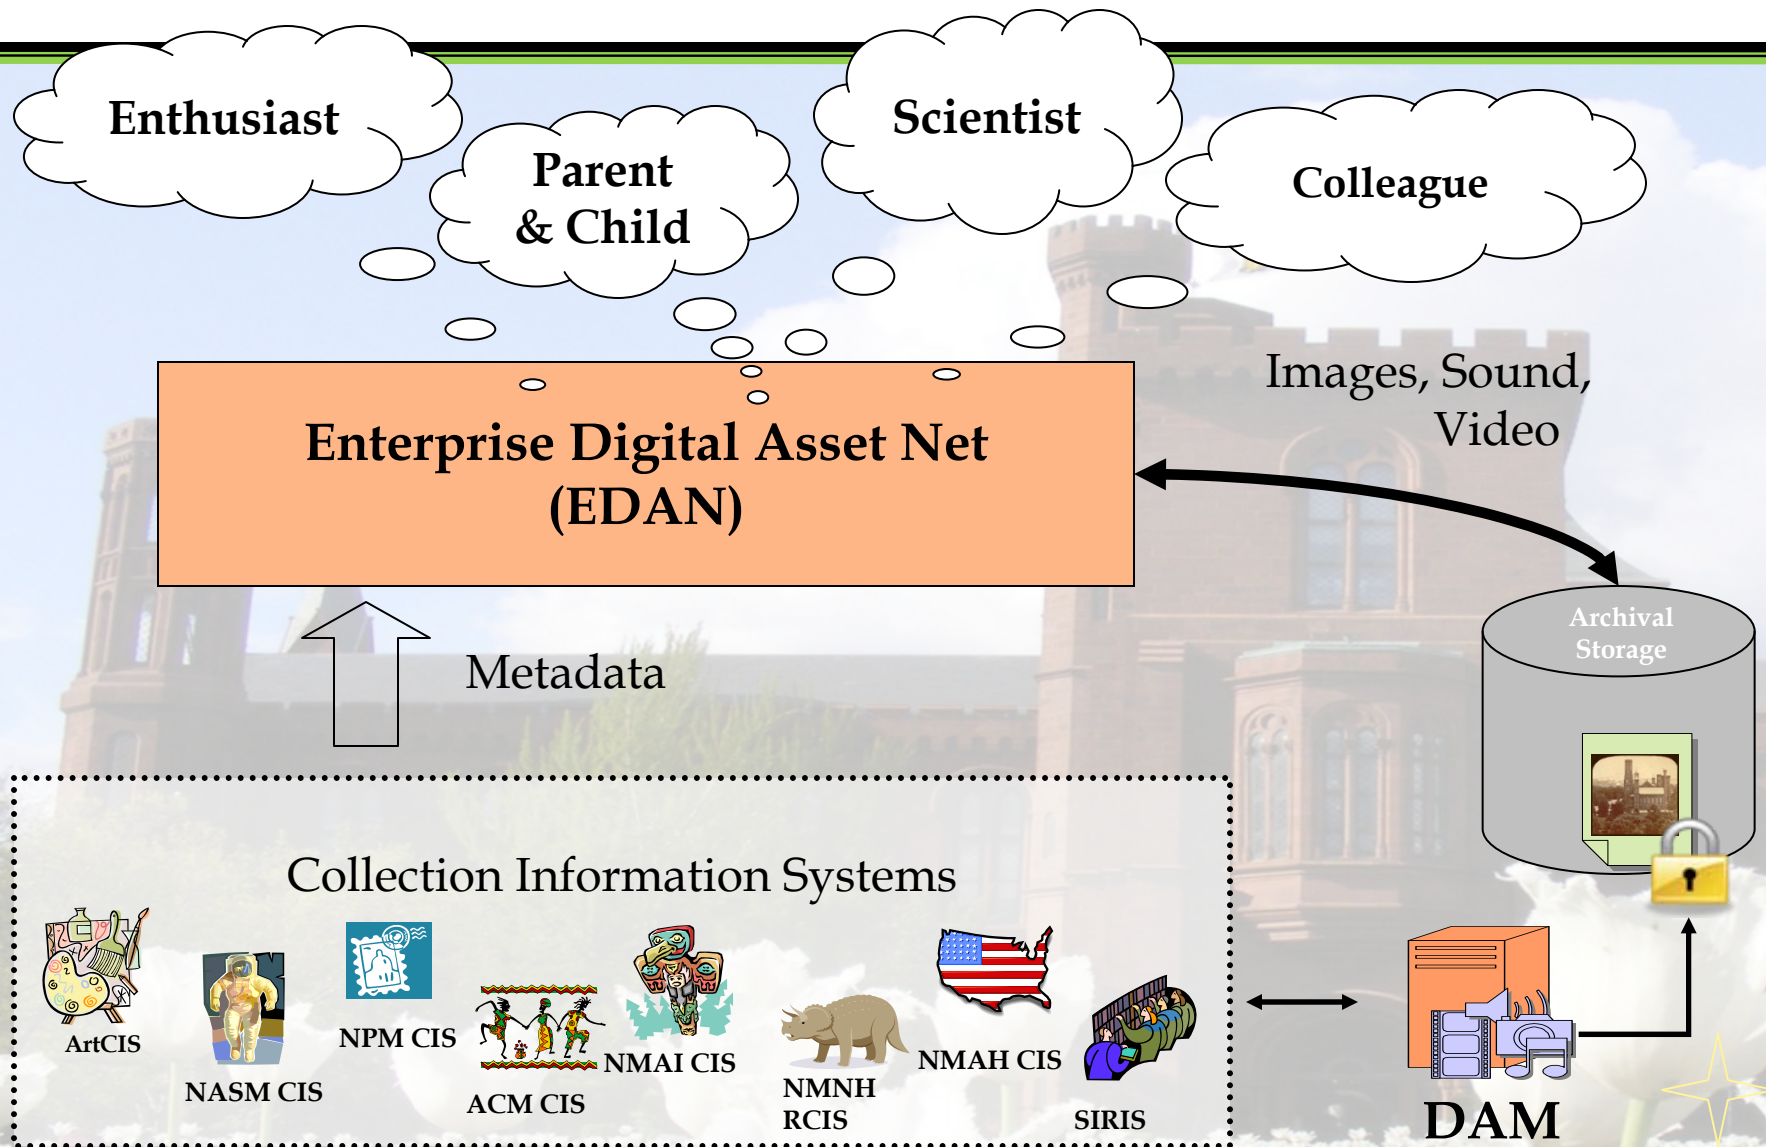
Enthusiast

Parent & Child

Scientist

Colleague

Enterprise Digital Asset Net (EDAN)

Images, Sound, Video

Archival Storage

Metadata

Collection Information Systems

ArtCIS

NASM CIS

NPM CIS

ACM CIS

NMAI CIS

NMNH RCIS

NMAH CIS

SIRIS

DAM